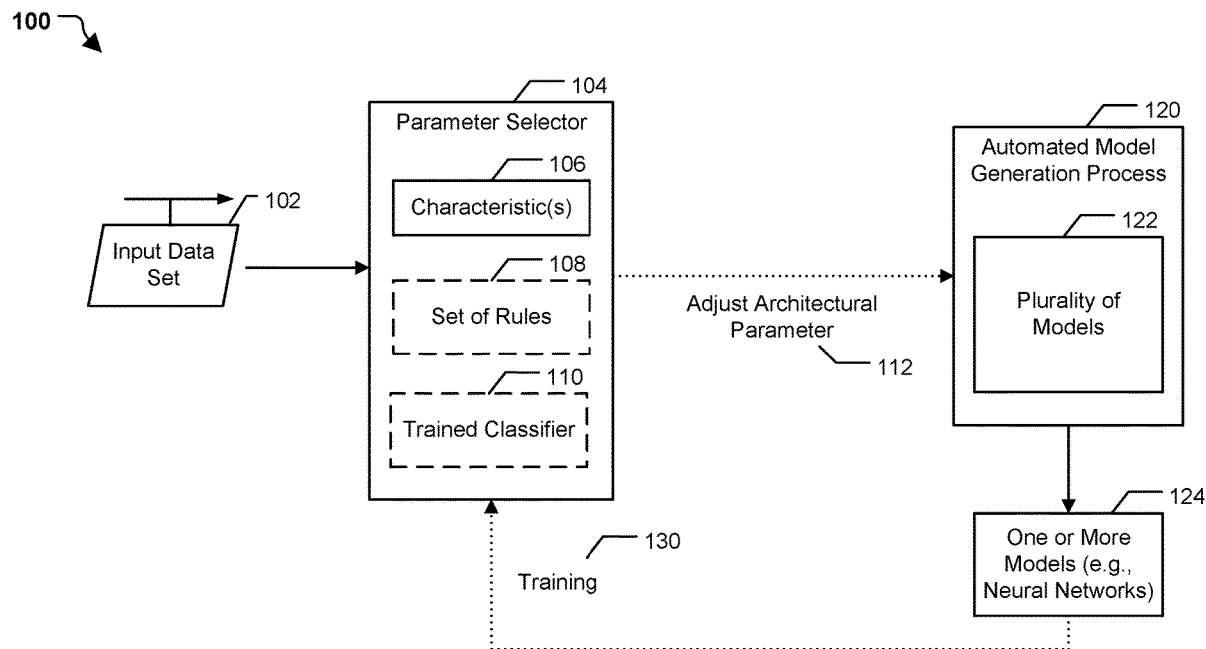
100

104

Parameter Selector

106

Characteristic(s)

102

Input Data Set

108

Set of Rules

110

Trained Classifier

Adjust Architectural Parameter

112

120

Automated Model Generation Process

122

Plurality of Models

124

One or More Models (e.g., Neural Networks)

130

Training